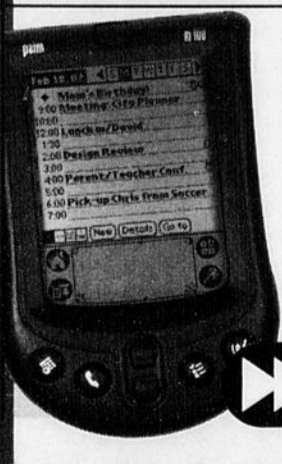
palm
m 100
Feb 18, 02
◆ Mom's Birthday!
9:00 Meeting: City Planner
10:00
12:00 Lunch w/David
1:00
2:00 Design Review
3:00
4:00 Parent/Teacher Conf
5:00
6:00 Pick-up Chris from Soccer
7:00
New
Details
Go to